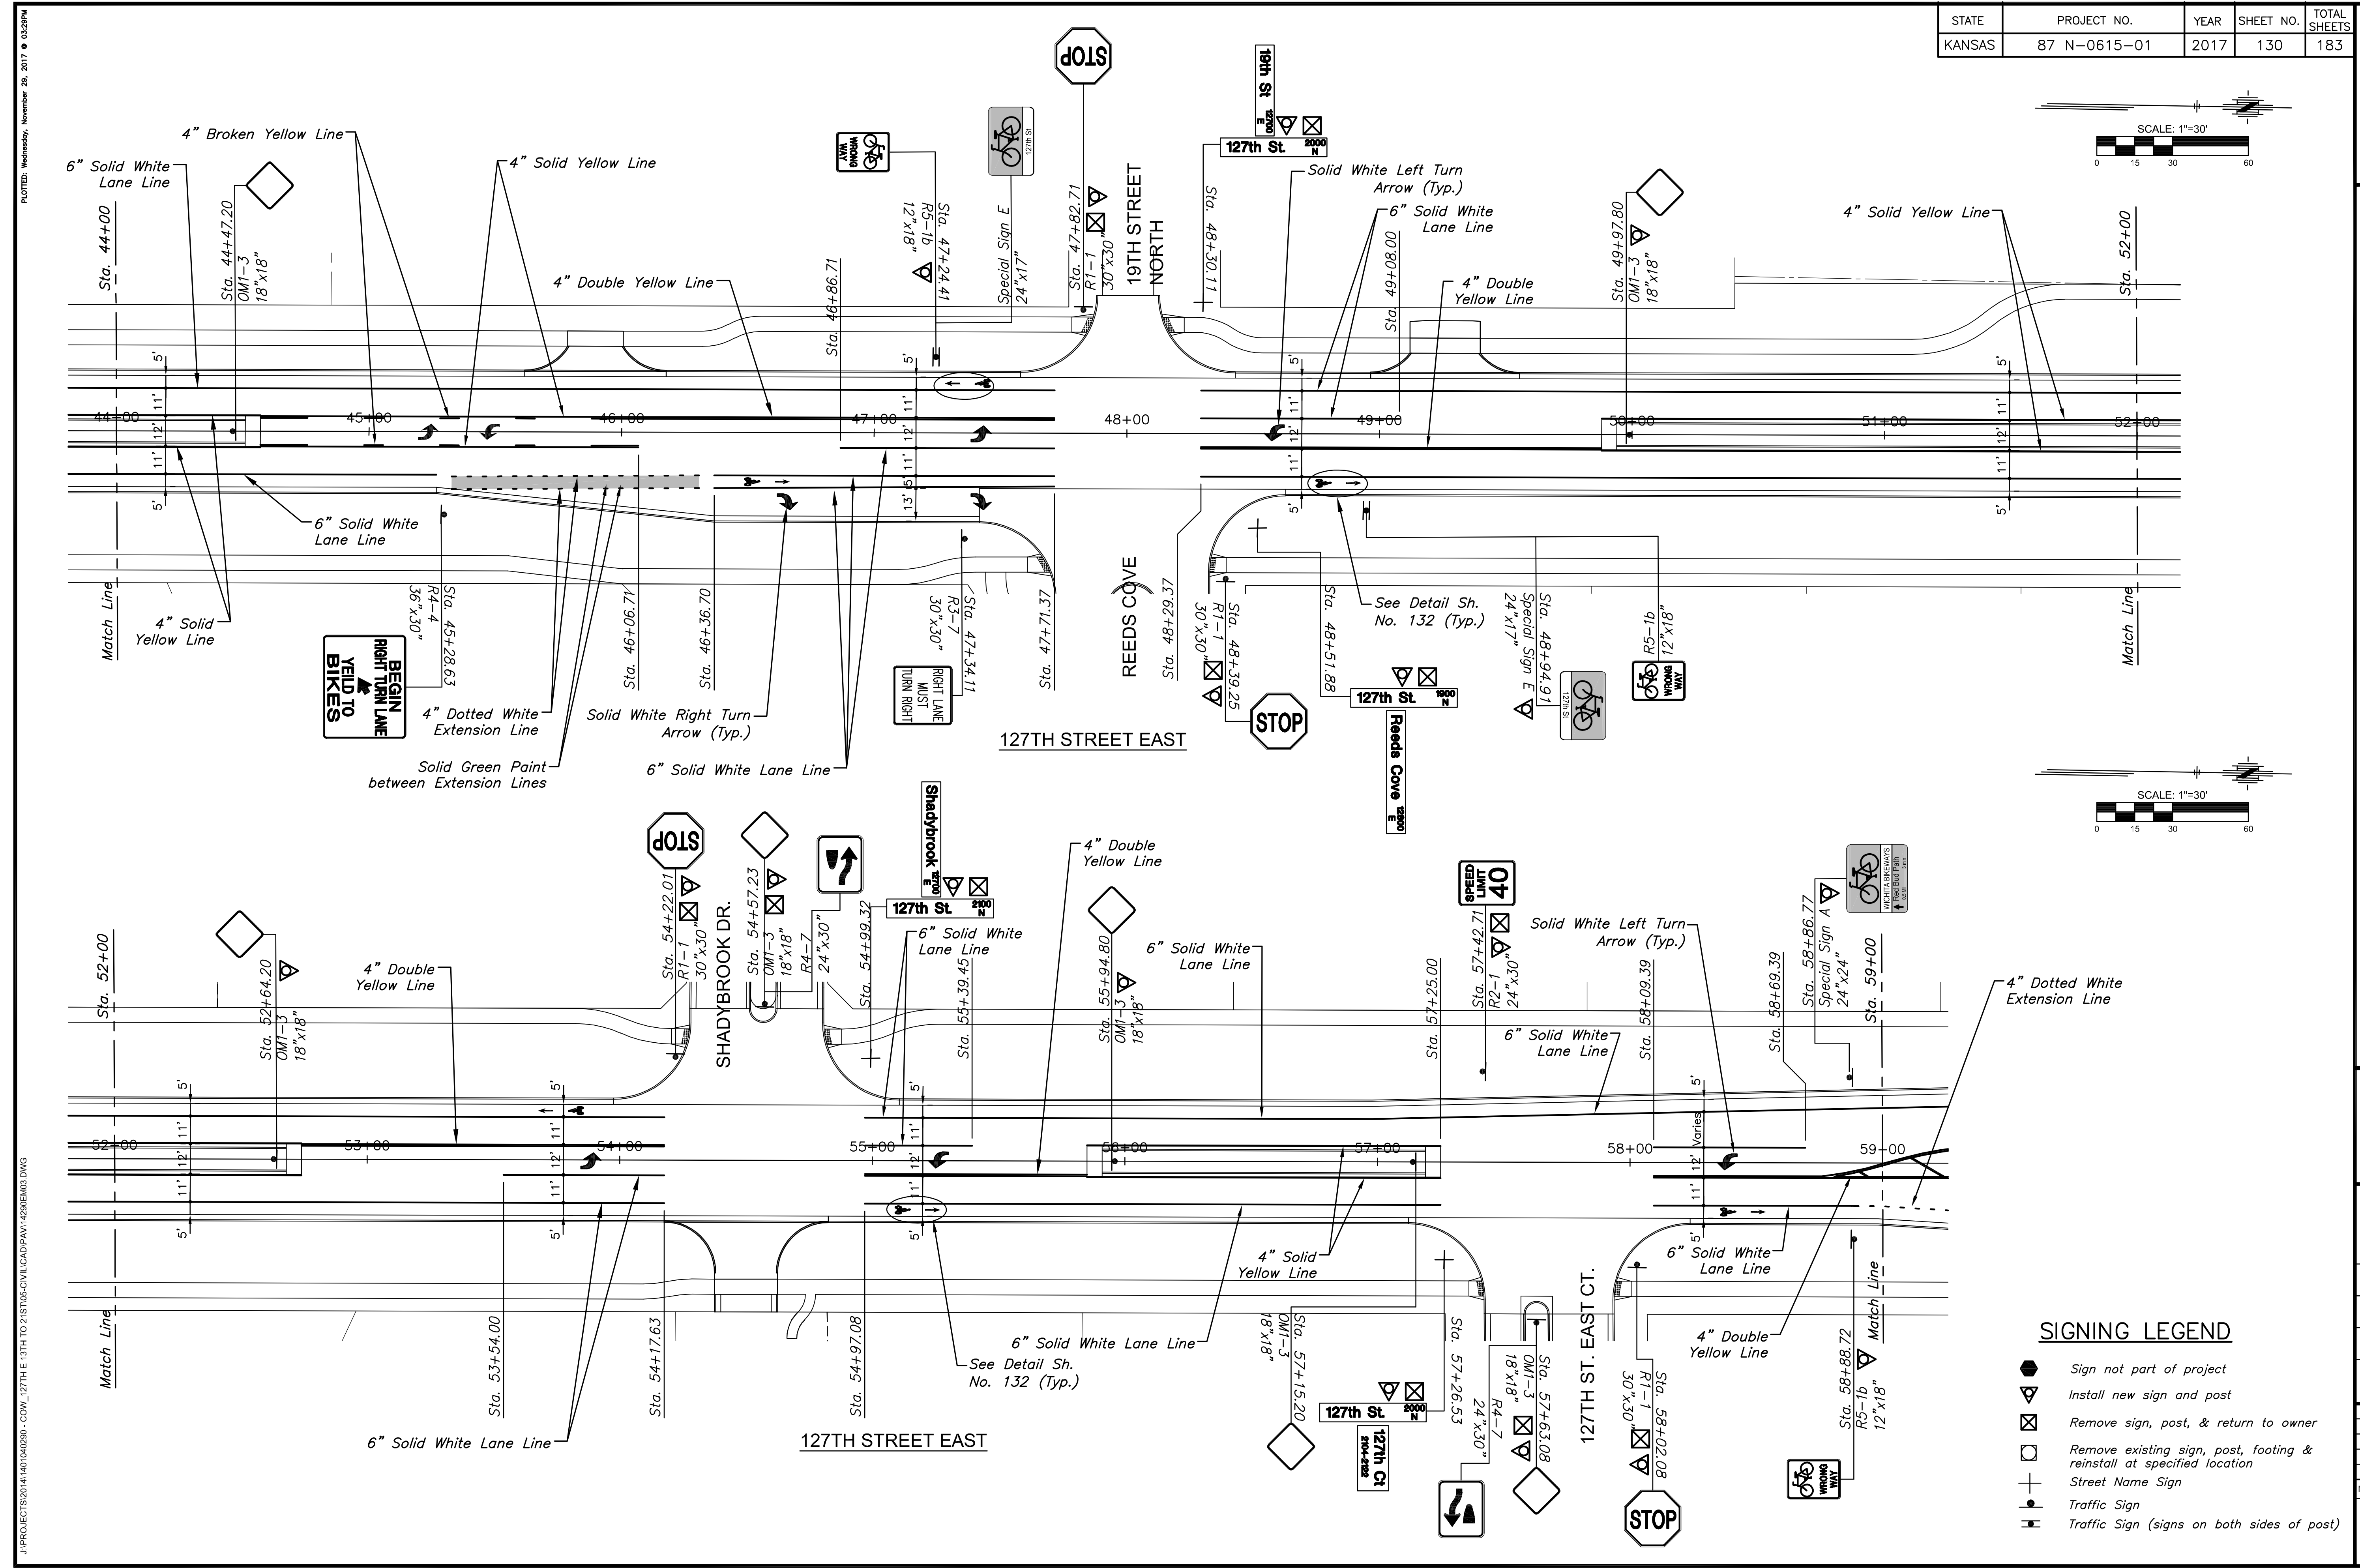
| STATE | PROJECT NO. | YEAR | SHEET NO. | TOTAL SHEETS |
|---|---|---|---|---|
| KANSAS | 87 N-0615-01 | 2017 | 130 | 183 |

PLOTTED: Wednesday, November 29, 2017 @ 03:29PM

SCALE: 1"=30'
0 15 30 60

4" Broken Yellow Line
6" Solid White Lane Line
4" Solid Yellow Line
WRONG WAY
127th St
STOP
19th St 12700 E
127th St. 2000 N
Solid White Left Turn Arrow (Typ.)
6" Solid White Lane Line
4" Solid Yellow Line
Sta. 44+00
Sta. 44+47.20 OM1-3 18"x18"
4" Double Yellow Line
Sta. 46+86.71
Sta. 47+24.41 R5-1b 12"x18"
Special Sign E 24"x17"
Sta. 47+82.71 R1-1 30"x30"
19TH STREET NORTH
Sta. 48+30.11
Sta. 49+08.00
4" Double Yellow Line
Sta. 49+97.80 OM1-3 18"x18"
Sta. 52+00
5' 11' 12' 11' 5'
44+00 45+00 46+00 47+00 48+00 49+00 50+00 51+00 52+00
13'
6" Solid White Lane Line
4" Solid Yellow Line
Match Line
Sta. 45+28.63 R4-4 36"x30"
BEGIN RIGHT TURN LANE YEILD TO BIKES
4" Dotted White Extension Line
Solid Green Paint between Extension Lines
Sta. 46+06.71
Sta. 46+36.70
Solid White Right Turn Arrow (Typ.)
6" Solid White Lane Line
Sta. 47+34.11 R3-7 30"x30"
RIGHT LANE MUST TURN RIGHT
Sta. 47+71.37
REEDS COVE
127TH STREET EAST
Sta. 48+29.37
Sta. 48+39.25 R1-1 30"x30"
STOP
Sta. 48+51.88
127th St. 1800 N
Reeds Cove 12600 E
See Detail Sh. No. 132 (Typ.)
Sta. 48+94.91 Special Sign E 24"x17"
127th St
R5-1b 12"x18"
WRONG WAY
Match Line

SCALE: 1"=30'
0 15 30 60

STOP
Shadybrook 12700 E
127th St. 2100 N
4" Double Yellow Line
SPEED LIMIT 40
Solid White Left Turn Arrow (Typ.)
WICHITA BIKEWAYS Red Bud Path
Sta. 52+00
Sta. 52+64.20 OM1-3 18"x18"
4" Double Yellow Line
Sta. 54+22.01 R1-1 30"x30"
SHADYBROOK DR.
Sta. 54+57.23 OM1-3 18"x18"
R4-7 24"x30"
Sta. 54+99.32
6" Solid White Lane Line
Sta. 55+39.45
6" Solid White Lane Line
Sta. 55+94.80 OM1-3 18"x18"
Sta. 57+25.00
Sta. 57+42.71 R2-1 24"x30"
6" Solid White Lane Line
Sta. 58+09.39
Sta. 58+69.39
Sta. 58+86.77 Special Sign A 24"x24"
Sta. 59+00
4" Dotted White Extension Line
5' 11' 12' 11' 5' Varies
52+00 53+00 54+00 55+00 56+00 57+00 58+00 59+00
4" Solid Yellow Line
6" Solid White Lane Line
Match Line
Sta. 53+54.00
Sta. 54+17.63
Sta. 54+97.08
See Detail Sh. No. 132 (Typ.)
6" Solid White Lane Line
6" Solid White Lane Line
127TH STREET EAST
Sta. 57+15.20 OM1-3 18"x18"
127th St. 2000 N
127th Ct 2104-2122
Sta. 57+26.53 R4-7 24"x30"
Sta. 57+63.08 OM1-3 18"x18"
127TH ST. EAST CT.
Sta. 58+02.08 R1-1 30"x30"
STOP
4" Double Yellow Line
Sta. 58+88.72 R5-1b 12"x18"
WRONG WAY
Match Line

SIGNING LEGEND
Sign not part of project
Install new sign and post
Remove sign, post, & return to owner
Remove existing sign, post, footing & reinstall at specified location
Street Name Sign
Traffic Sign
Traffic Sign (signs on both sides of post)

J:\PROJECTS\2014\1401040290 - COW_127TH E 13TH TO 21ST\05-CIVIL\CAD\PAV\14290EM03.DWG